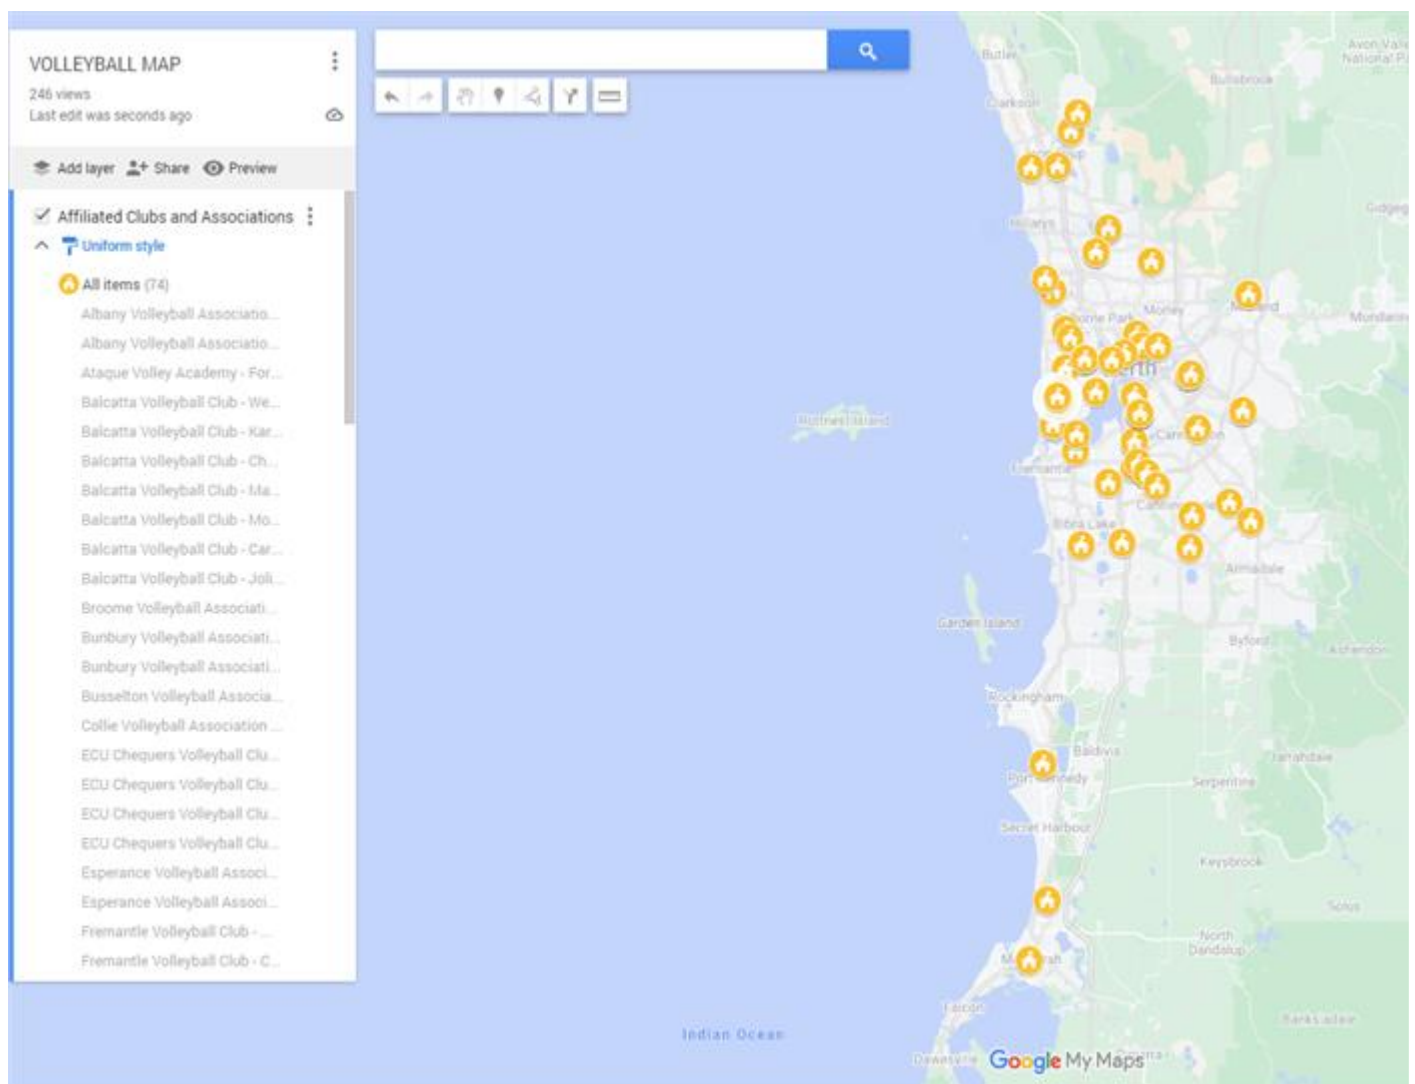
VOLLEYBALL MAP
246 views
Last edit was seconds ago

Add layer Share Preview

Affiliated Clubs and Associations
Uniform style
All items (74)
Albany Volleyball Associatio...
Albany Volleyball Associatio...
Ataque Volley Academy - For...
Balcatta Volleyball Club - We...
Balcatta Volleyball Club - Kar...
Balcatta Volleyball Club - Ch...
Balcatta Volleyball Club - Ma...
Balcatta Volleyball Club - Mo...
Balcatta Volleyball Club - Car...
Balcatta Volleyball Club - Joli...
Broome Volleyball Associati...
Bunbury Volleyball Associati...
Bunbury Volleyball Associati...
Busselton Volleyball Associa...
Collie Volleyball Association ...
ECU Chequers Volleyball Clu...
ECU Chequers Volleyball Clu...
ECU Chequers Volleyball Clu...
ECU Chequers Volleyball Clu...
Esperance Volleyball Associ...
Esperance Volleyball Associ...
Fremantle Volleyball Club - ...
Fremantle Volleyball Club - C...

Butler
Clarkson
Bullsbrook
Avon Valley National Park
Gidgegannup
Hillarys
Midland
Mundaring
Morley
Perth
Rottnest Island
Fremantle
Cannington
Kwinana
Armadale
Garden Island
Byford
Rockingham
Baldivis
Port Kennedy
Secret Harbour
Serpentine
Jarrahdale
Keysbrook
North Dandalup
Mandurah
Falcon
Dawesville
Indian Ocean
Google My Maps